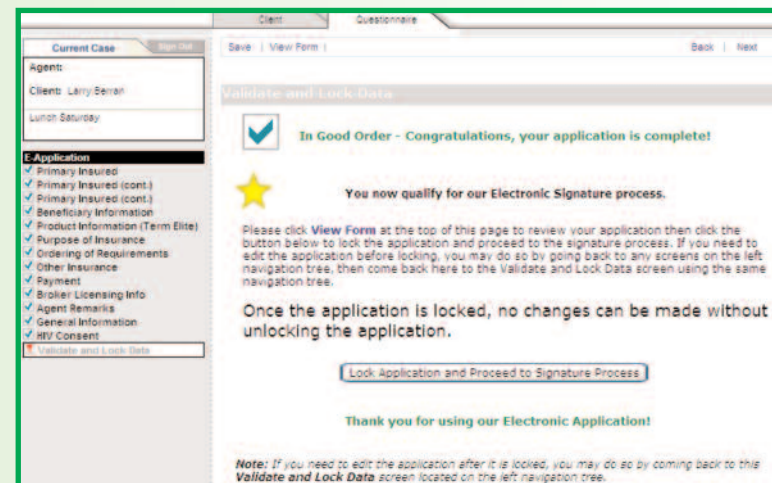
Client | Questionnaire

Current Case | Sign Out

Agent:

Client: Larry Berran

Lunch Saturday

E-Application
Primary Insured
Primary Insured (cont.)
Primary Insured (cont.)
Beneficiary Information
Product Information (Term Elite)
Purpose of Insurance
Ordering of Requirements
Other Insurance
Payment
Broker Licensing Info
Agent Remarks
General Information
HIV Consent
Validate and Lock Data

Save | View Form |

Back | Next

Validate and Lock Data

In Good Order - Congratulations, your application is complete!

You now qualify for our Electronic Signature process.

Please click View Form at the top of this page to review your application then click the button below to lock the application and proceed to the signature process. If you need to edit the application before locking, you may do so by going back to any screens on the left navigation tree, then come back here to the Validate and Lock Data screen using the same navigation tree.

Once the application is locked, no changes can be made without unlocking the application.

Lock Application and Proceed to Signature Process

Thank you for using our Electronic Application!

Note: If you need to edit the application after it is locked, you may do so by coming back to this Validate and Lock Data screen located on the left navigation tree.